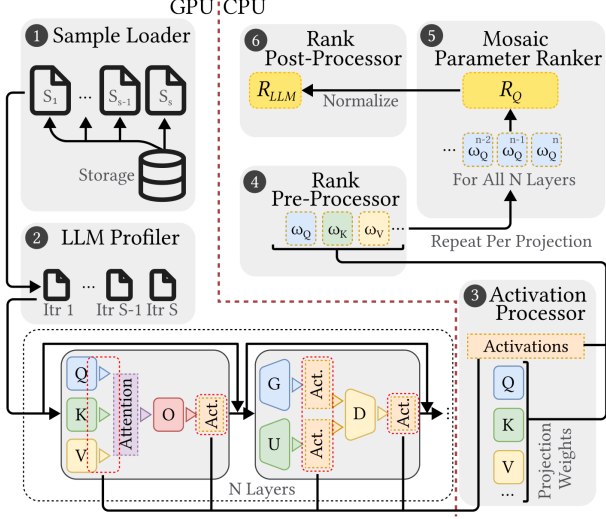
GPU CPU

1 Sample Loader

$S_1$ ... $S_{s-1}$ $S_s$

Storage

2 LLM Profiler

Itr 1 ... Itr S-1 Itr S

6 Rank Post-Processor

$R_{LLM}$

Normalize

5 Mosaic Parameter Ranker

$R_Q$

... $\omega_Q^{n-2}$ $\omega_Q^{n-1}$ $\omega_Q^{n}$

For All N Layers

4 Rank Pre-Processor

$\omega_Q$ $\omega_K$ $\omega_V$ ...

Repeat Per Projection

3 Activation Processor

Activations

Q

K

V

...

Projection Weights

Q

K

V

Attention

O

Act.

G

U

Act.

Act.

D

Act.

N Layers